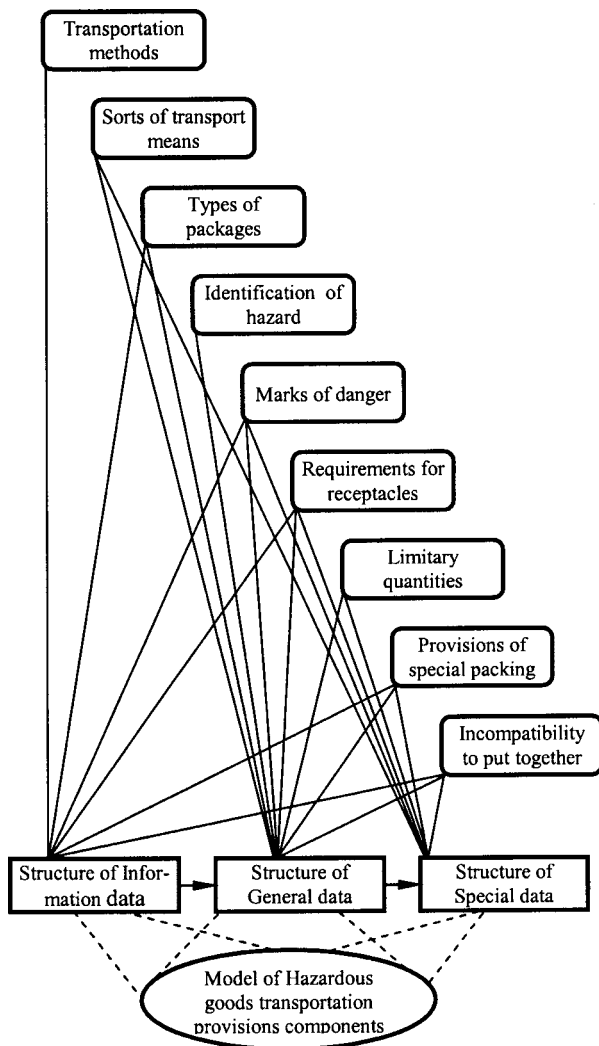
Transportation methods

Sorts of transport means

Types of packages

Identification of hazard

Marks of danger

Requirements for receptacles

Limitary quantities

Provisions of special packing

Incompatibility to put together

Structure of Information data

Structure of General data

Structure of Special data

Model of Hazardous goods transportation provisions components